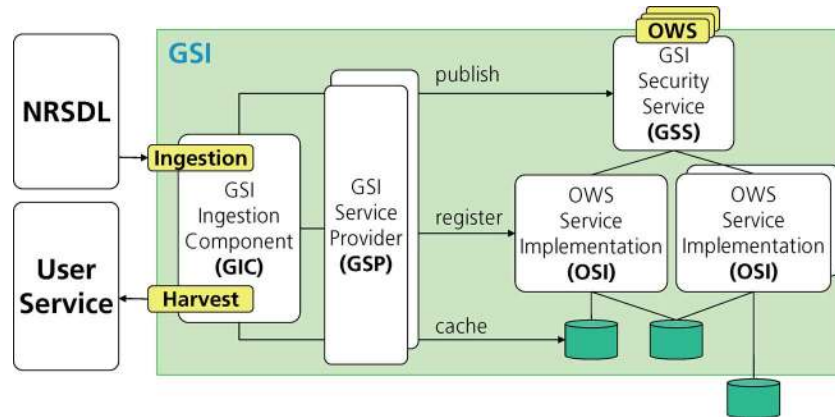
GSI

NRSDL

User Service

Ingestion

Harvest

GSI Ingestion Component (GIC)

GSI Service Provider (GSP)

publish

register

cache

OWS

GSI Security Service (GSS)

OWS Service Implementation (OSI)

OWS Service Implementation (OSI)